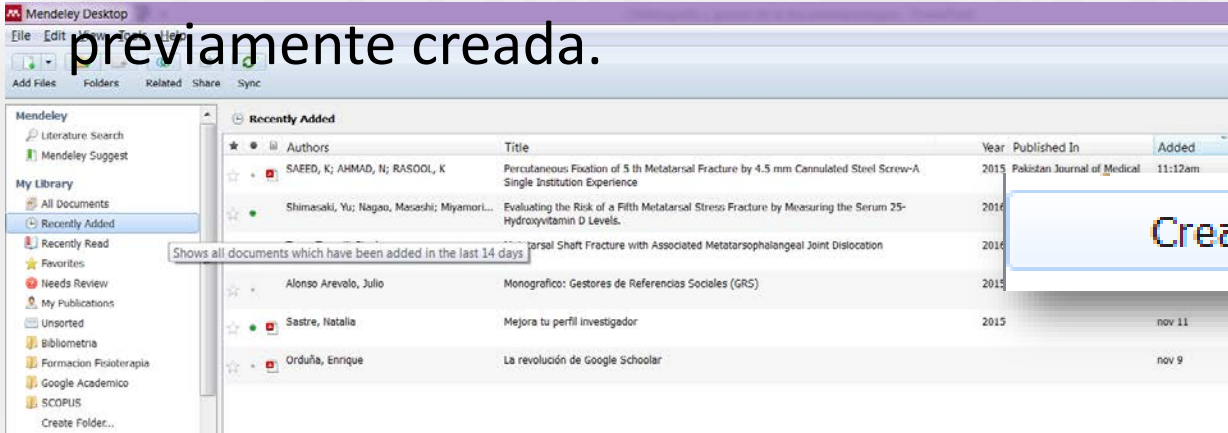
Mendeley Desktop

File Edit View Tools Help

previamente creada.

Add Files Folders Related Share Sync

Mendeley
Literature Search
Mendeley Suggest

My Library
All Documents
Recently Added
Recently Read
Favorites
Needs Review
My Publications
Unsorted
Bibliometria
Formacion Fisioterapia
Google Academico
SCOPUS
Create Folder...

Recently Added

| | | | Authors | Title | Year | Published In | Added |
|---|---|---|---|---|---|---|---|
| | | | SAEED, K; AHMAD, N; RASOOL, K | Percutaneous Fixation of 5 th Metatarsal Fracture by 4.5 mm Cannulated Steel Screw-A Single Institution Experience | 2015 | Pakistan Journal of Medical | 11:12am |
| | | | Shimasaki, Yu; Nagao, Masashi; Miyamori... | Evaluating the Risk of a Fifth Metatarsal Stress Fracture by Measuring the Serum 25-Hydroxyvitamin D Levels. | 2016 | | |
| | | | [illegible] | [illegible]tarsal Shaft Fracture with Associated Metatarsophalangeal Joint Dislocation | 2016 | | |
| | | | Alonso Arevalo, Julio | Monografico: Gestores de Referencias Sociales (GRS) | 2015 | | |
| | | | Sastre, Natalia | Mejora tu perfil investigador | 2015 | | nov 11 |
| | | | Orduña, Enrique | La revolución de Google Schoolar | | | nov 9 |

Shows all documents which have been added in the last 14 days

Crea